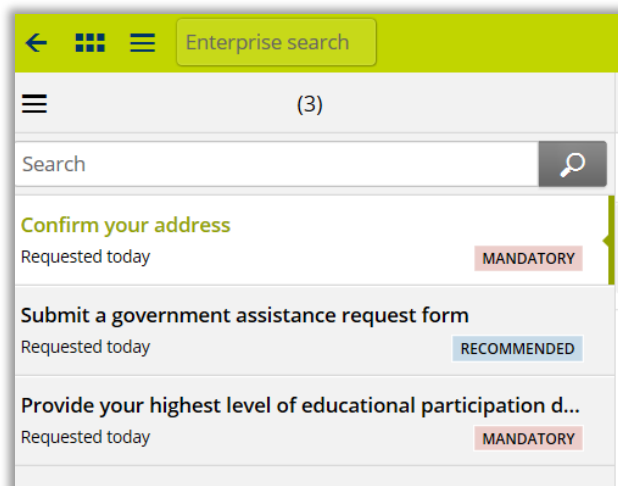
Enterprise search

(3)

Search

Confirm your address
Requested today
MANDATORY

Submit a government assistance request form
Requested today
RECOMMENDED

Provide your highest level of educational participation d...
Requested today
MANDATORY